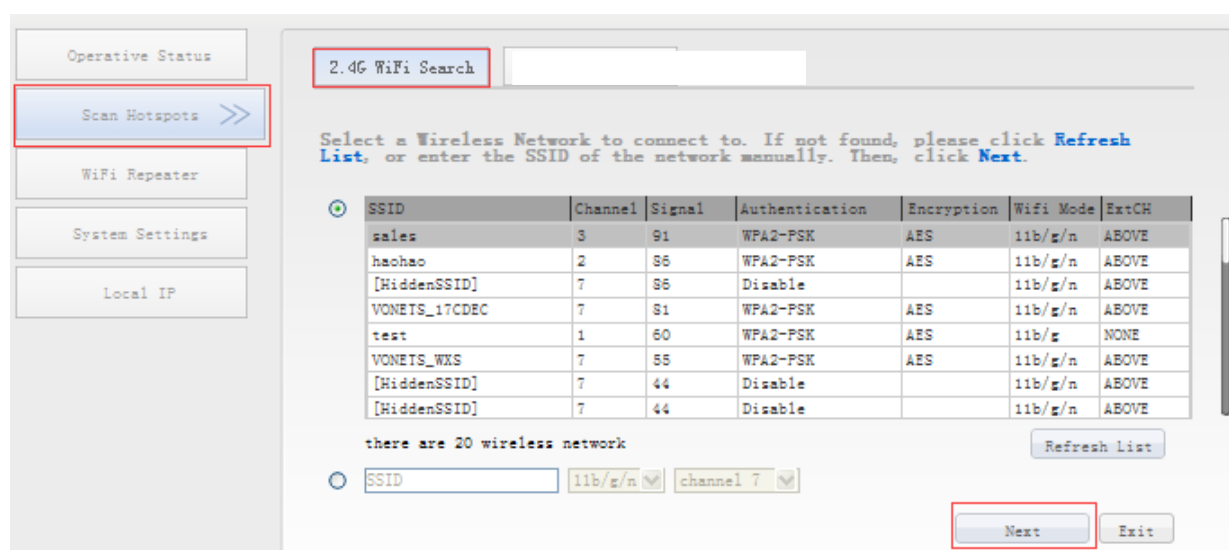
Operative Status

Scan Hotspots

WiFi Repeater

System Settings

Local IP

2.4G WiFi Search

Select a Wireless Network to connect to. If not found, please click Refresh List, or enter the SSID of the network manually. Then, click Next.

| SSID | Channel | Signal | Authentication | Encryption | Wifi Mode | ExtCH |
|---|---|---|---|---|---|---|
| sales | 3 | 91 | WPA2-PSK | AES | 11b/g/n | ABOVE |
| haohao | 2 | 86 | WPA2-PSK | AES | 11b/g/n | ABOVE |
| [HiddenSSID] | 7 | 86 | Disable | | 11b/g/n | ABOVE |
| VONETS_17CDEC | 7 | 81 | WPA2-PSK | AES | 11b/g/n | ABOVE |
| test | 1 | 60 | WPA2-PSK | AES | 11b/g | NONE |
| VONETS_WXS | 7 | 55 | WPA2-PSK | AES | 11b/g/n | ABOVE |
| [HiddenSSID] | 7 | 44 | Disable | | 11b/g/n | ABOVE |
| [HiddenSSID] | 7 | 44 | Disable | | 11b/g/n | ABOVE |

there are 20 wireless network

Refresh List

SSID 11b/g/n channel 7

Next Exit